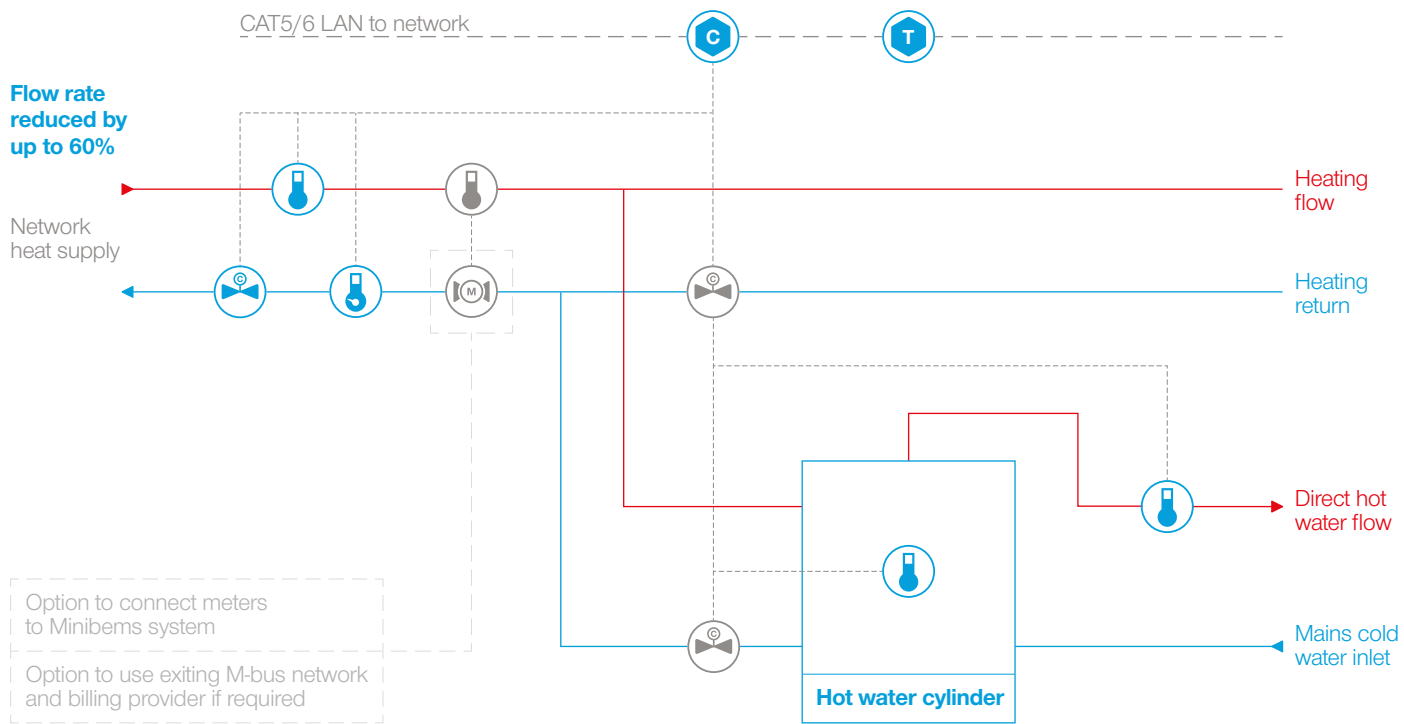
CAT5/6 LAN to network

C

T

Flow rate reduced by up to 60%

Network heat supply

Heating flow

Heating return

M

Direct hot water flow

Option to connect meters to Minibems system

Option to use exiting M-bus network and billing provider if required

Mains cold water inlet

Hot water cylinder